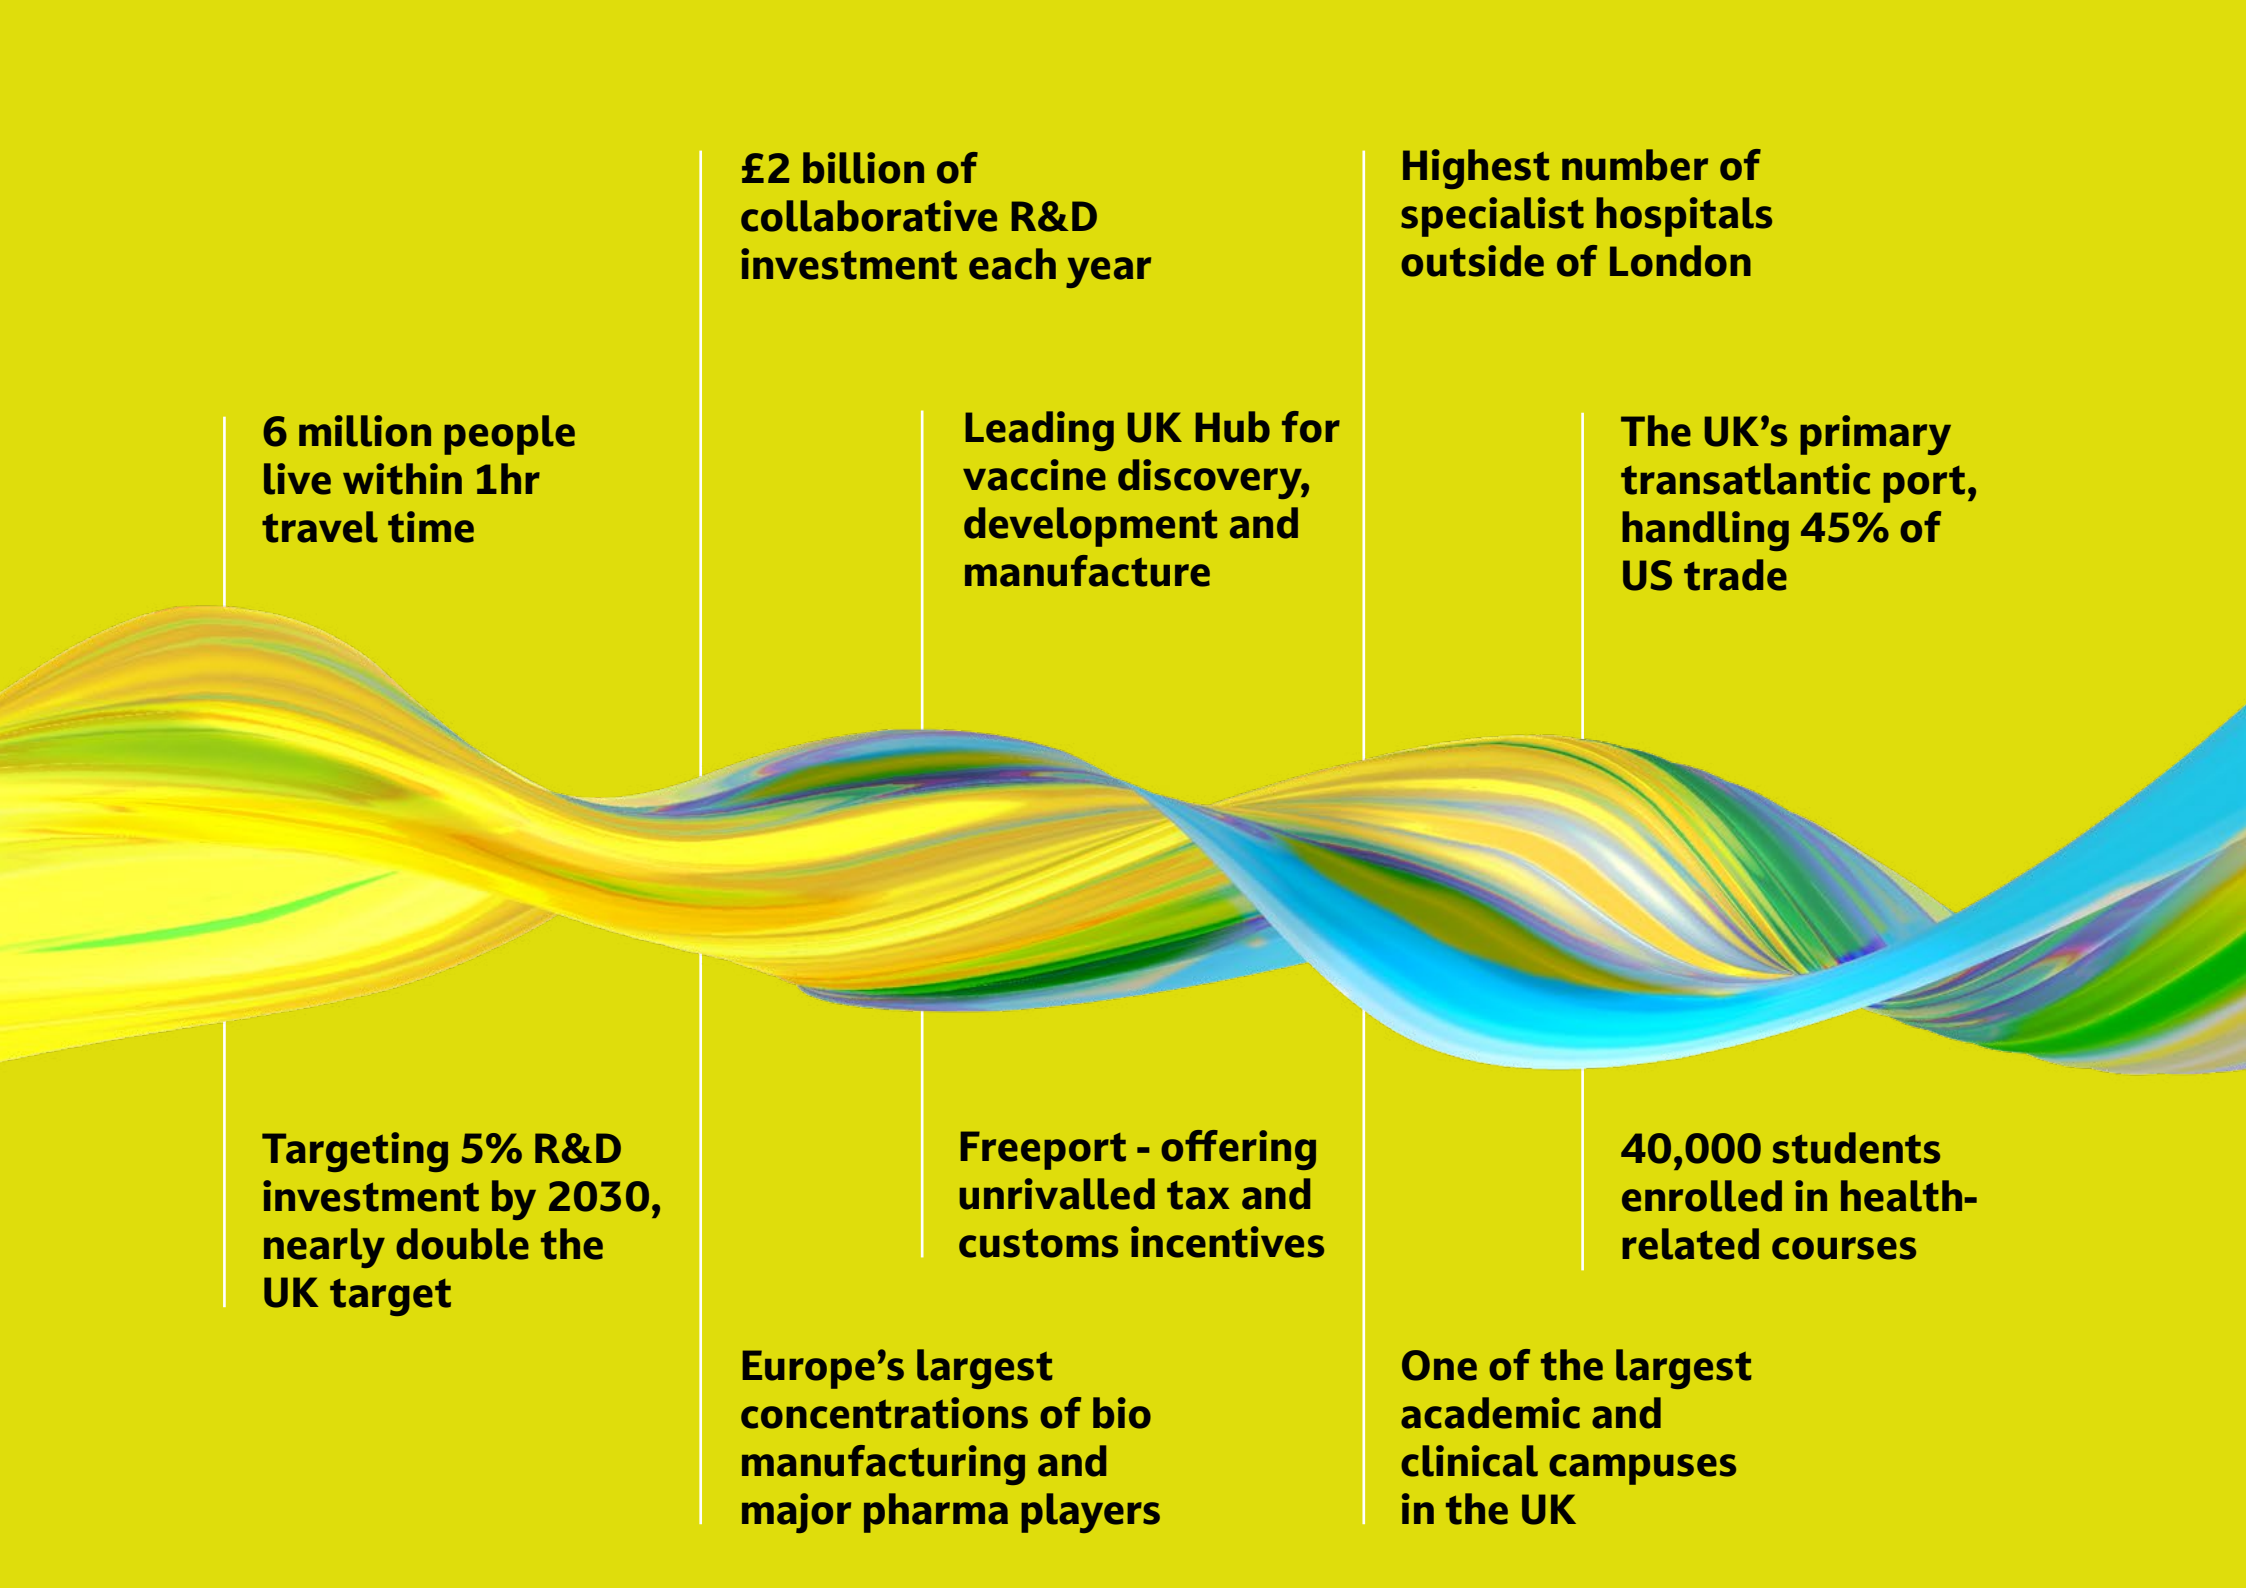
£2 billion of collaborative R&D investment each year

Highest number of specialist hospitals outside of London

6 million people live within 1hr travel time

Leading UK Hub for vaccine discovery, development and manufacture

The UK's primary transatlantic port, handling 45% of US trade

Targeting 5% R&D investment by 2030, nearly double the UK target

Freeport - offering unrivalled tax and customs incentives

40,000 students enrolled in health-related courses

Europe's largest concentrations of bio manufacturing and major pharma players

One of the largest academic and clinical campuses in the UK